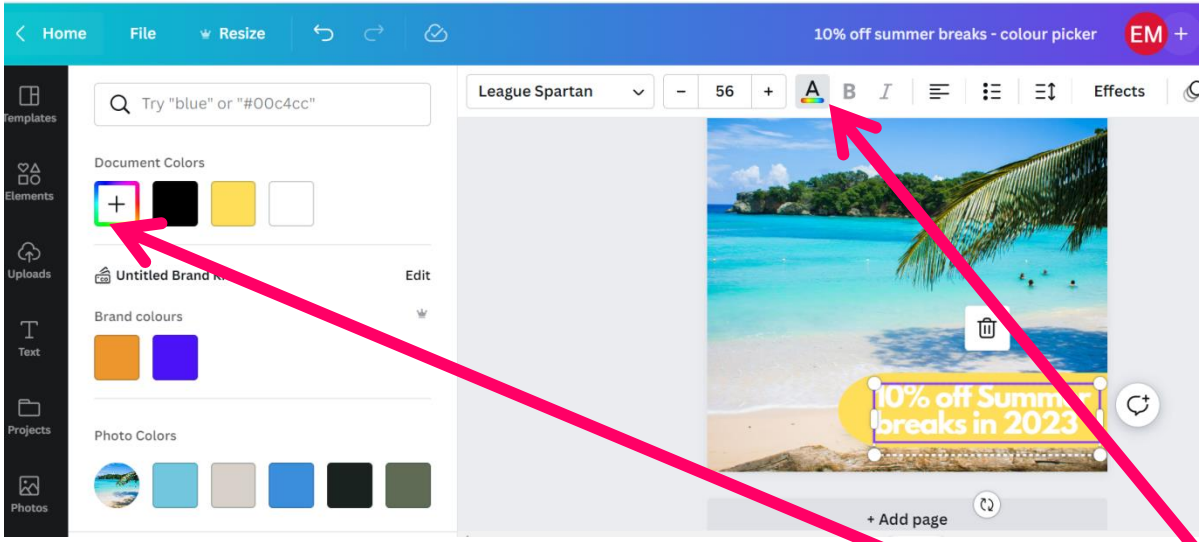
Home File Resize

10% off summer breaks - colour picker

EM +

Templates

Elements

Uploads

Text

Projects

Photos

Try "blue" or "#00c4cc"

Document Colors

Untitled Brand Ki

Edit

Brand colours

Photo Colors

League Spartan

– 56 +

A B I

Effects

10% off Summ breaks in 2023

+ Add page